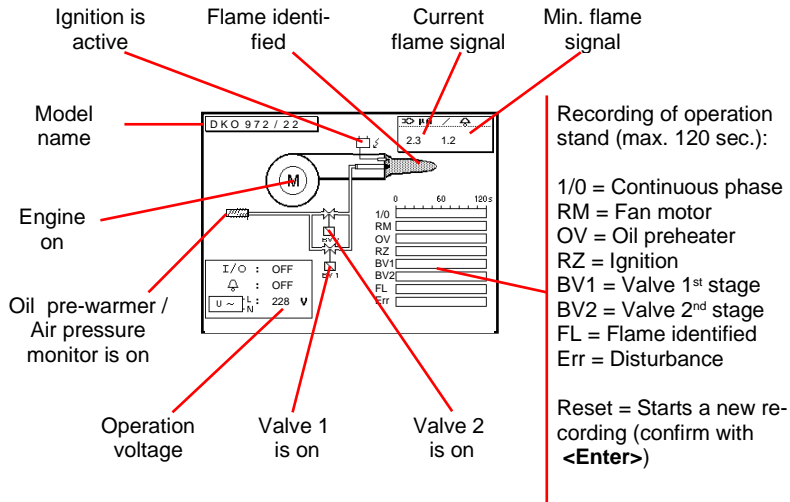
Ignition is active

Flame identified

Current flame signal

Min. flame signal

Model name

DKO 972 / 22

2.3 1.2

M

Engine on

0 60 120s

1/0
RM
OV
RZ
BV1
BV2
FL
Err

RV2

RV1

I/O : OFF
: OFF
U ~ L: 228 V
N

Oil pre-warmer / Air pressure monitor is on

Operation voltage

Valve 1 is on

Valve 2 is on

Recording of operation stand (max. 120 sec.):

1/0 = Continuous phase
RM = Fan motor
OV = Oil preheater
RZ = Ignition
BV1 = Valve 1$^{st}$ stage
BV2 = Valve 2$^{nd}$ stage
FL = Flame identified
Err = Disturbance

Reset = Starts a new recording (confirm with **<Enter>**)